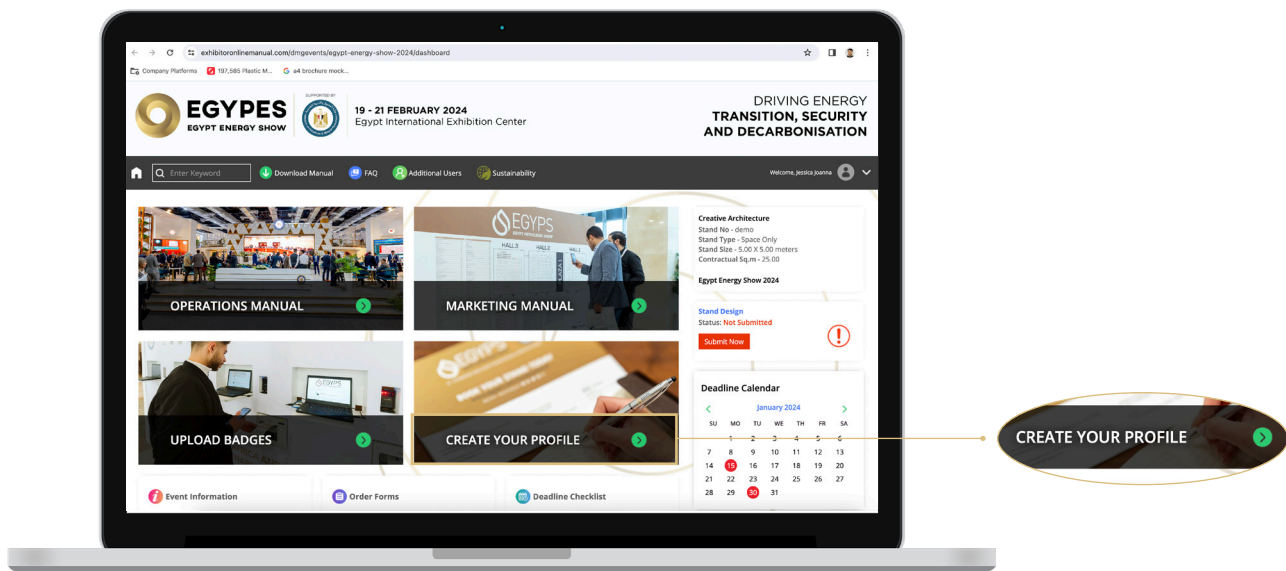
exhibitoronlinemanual.com/dmgevents/egypt-energy-show-2024/dashboard

Company Platforms 197,585 Plastic M... a4 brochure mock...

EGYPES
EGYPT ENERGY SHOW

SUPPORTED BY

19 - 21 FEBRUARY 2024
Egypt International Exhibition Center

DRIVING ENERGY
TRANSITION, SECURITY
AND DECARBONISATION

Enter Keyword Download Manual FAQ Additional Users Sustainability Welcome, Jessica Joanna

OPERATIONS MANUAL

MARKETING MANUAL

Creative Architecture
Stand No - demo
Stand Type - Space Only
Stand Size - 5.00 X 5.00 meters
Contractual Sq.m - 25.00

Egypt Energy Show 2024

Stand Design
Status: Not Submitted
Submit Now

UPLOAD BADGES

CREATE YOUR PROFILE

Deadline Calendar

January 2024

| SU | MO | TU | WE | TH | FR | SA |
|---|---|---|---|---|---|---|
| | 1 | 2 | 3 | 4 | 5 | 6 |
| 7 | 8 | 9 | 10 | 11 | 12 | 13 |
| 14 | 15 | 16 | 17 | 18 | 19 | 20 |
| 21 | 22 | 23 | 24 | 25 | 26 | 27 |
| 28 | 29 | 30 | 31 | | | |

Event Information Order Forms Deadline Checklist

CREATE YOUR PROFILE